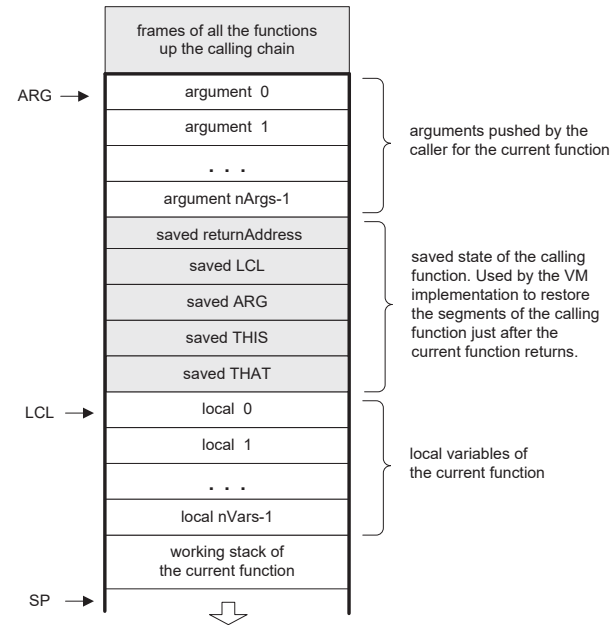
frames of all the functions up the calling chain

ARG

argument 0

argument 1

. . .

argument nArgs-1

arguments pushed by the caller for the current function

saved returnAddress

saved LCL

saved ARG

saved THIS

saved THAT

saved state of the calling function. Used by the VM implementation to restore the segments of the calling function just after the current function returns.

LCL

local 0

local 1

. . .

local nVars-1

local variables of the current function

working stack of the current function

SP